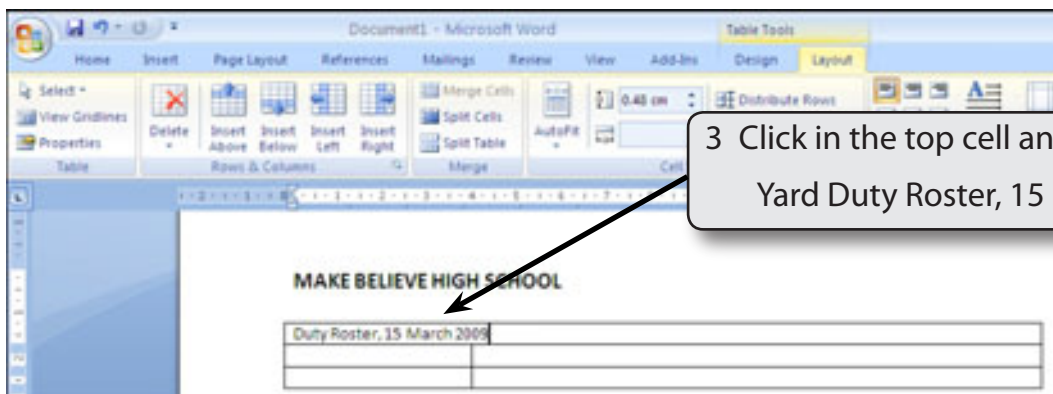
Document1 - Microsoft Word

Table Tools

Home Insert Page Layout References Mailings Review View Add-Ins Design Layout

Select View Gridlines Properties Table

Delete Insert Above Insert Below Insert Left Insert Right Rows & Columns

Merge Cells Split Cells Split Table Merge

AutoFit 0.48 cm Distribute Rows

3 Click in the top cell an

Yard Duty Roster, 15

MAKE BELIEVE HIGH SCHOOL

Duty Roster, 15 March 2009